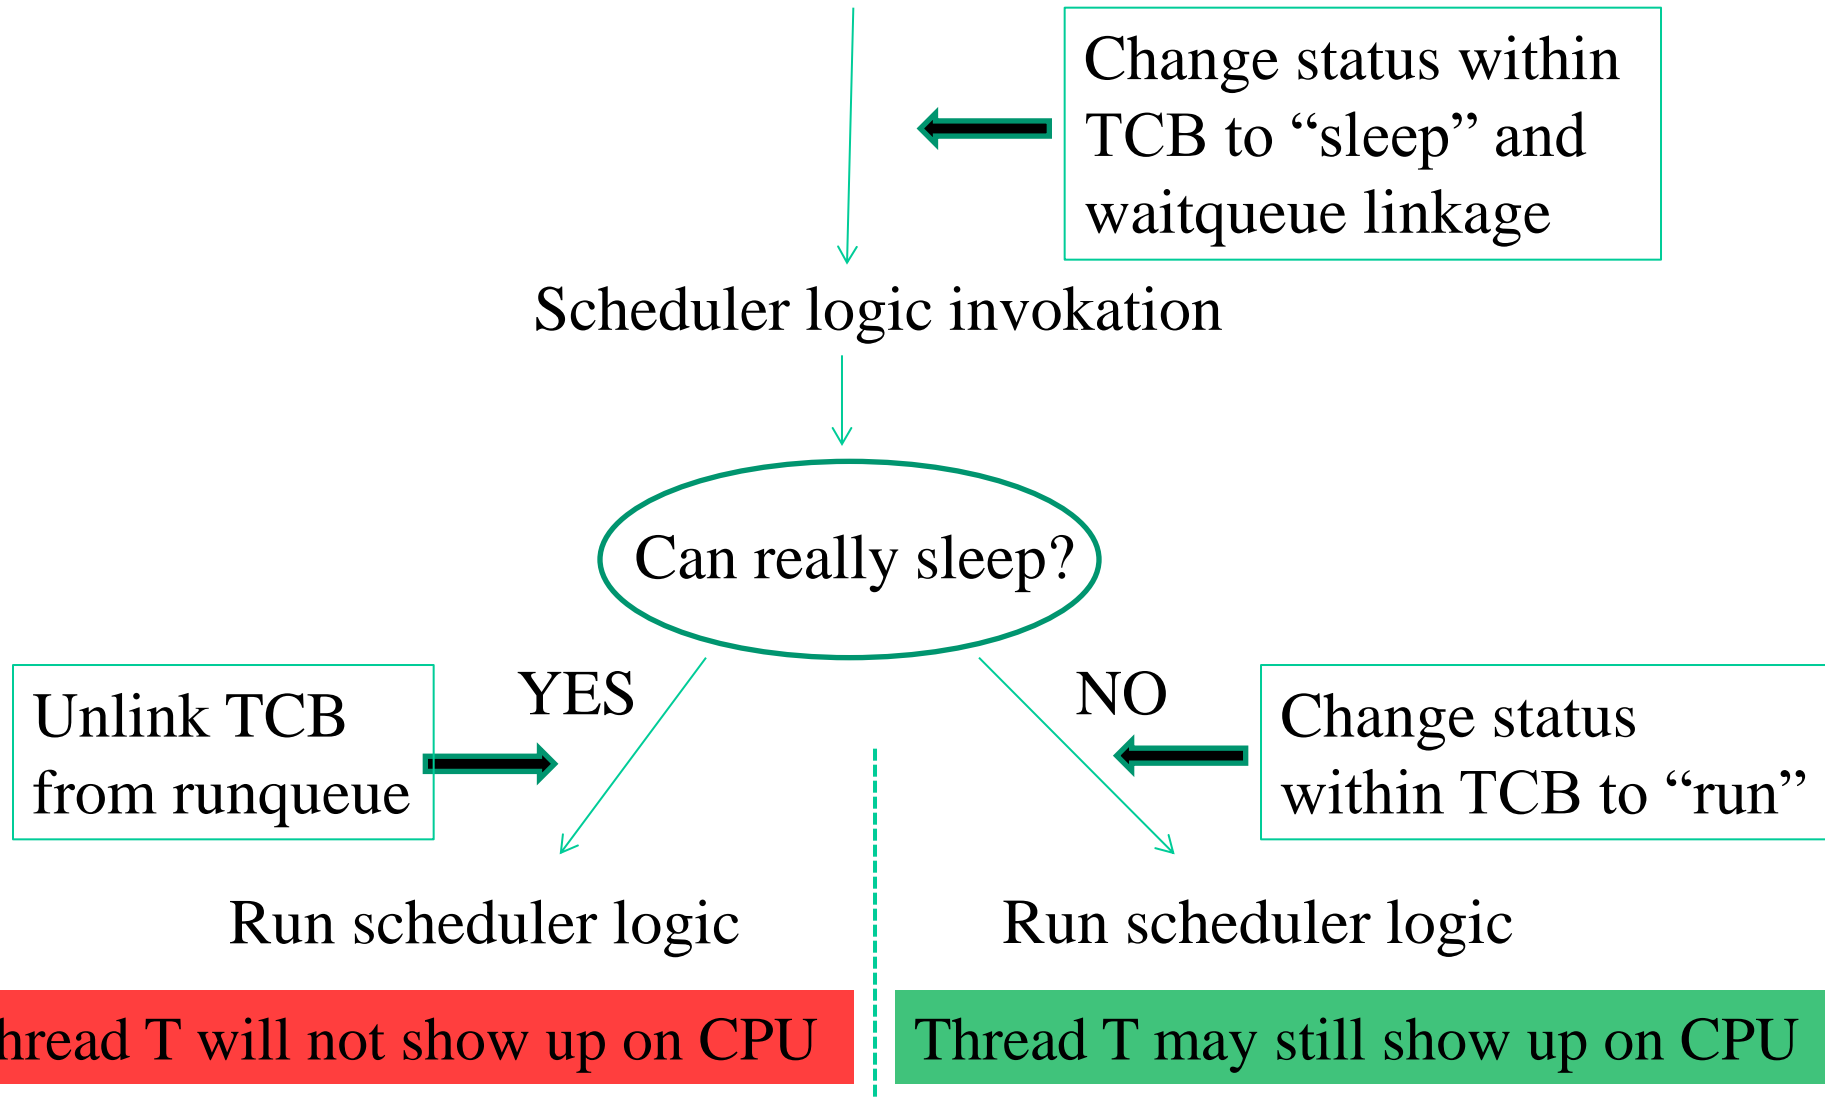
Change status within TCB to “sleep” and waitqueue linkage

Scheduler logic invokation

Can really sleep?

Unlink TCB from runqueue

YES

NO

Change status within TCB to “run”

Run scheduler logic

Run scheduler logic

hread T will not show up on CPU

Thread T may still show up on CPU